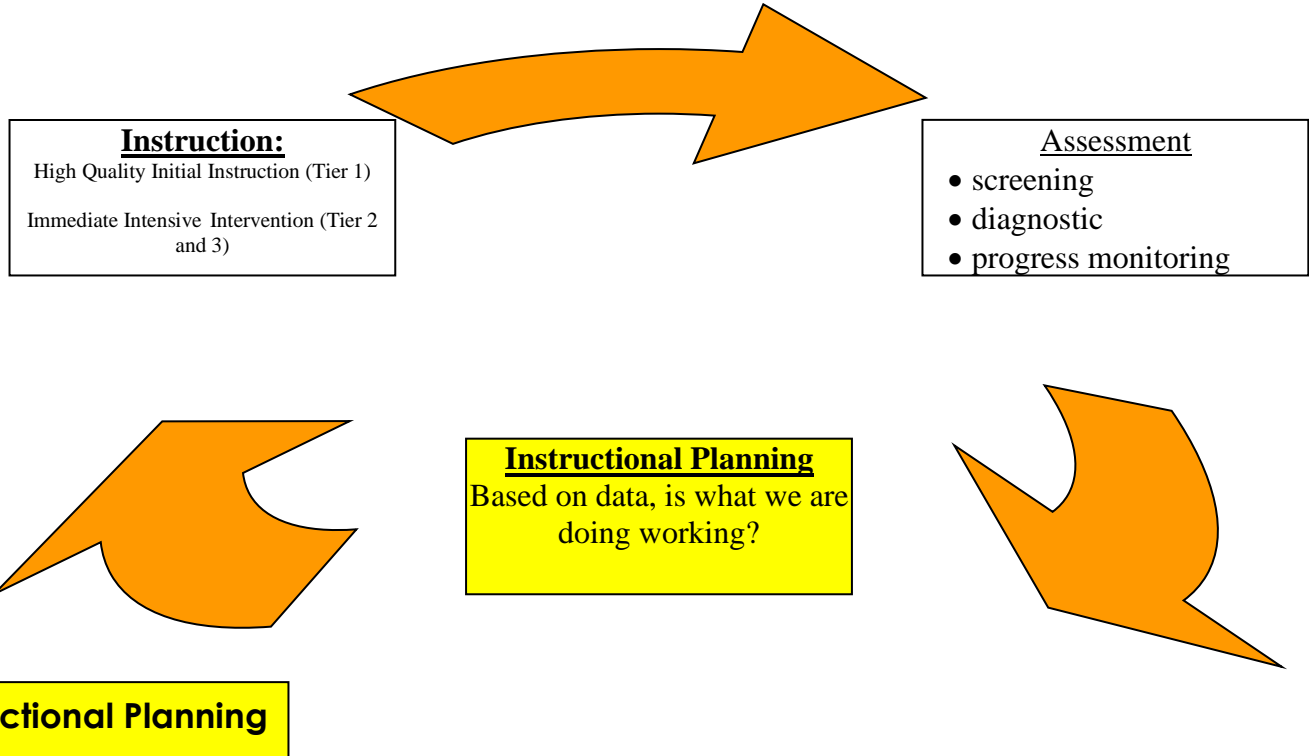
Instruction:
High Quality Initial Instruction (Tier 1)

Immediate Intensive Intervention (Tier 2 and 3)

Assessment
• screening
• diagnostic
• progress monitoring

Instructional Planning
Based on data, is what we are doing working?

ctional Planning